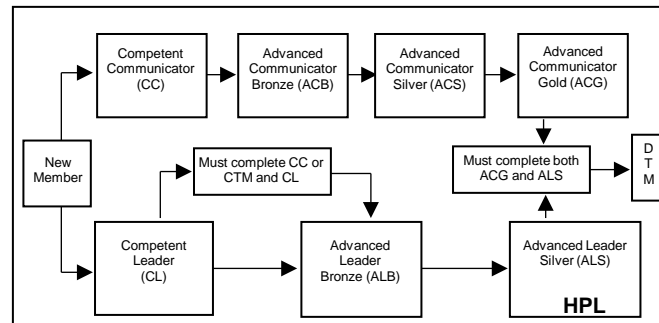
New Member

Competent Communicator (CC)

Advanced Communicator Bronze (ACB)

Advanced Communicator Silver (ACS)

Advanced Communicator Gold (ACG)

Must complete CC or CTM and CL

Must complete both ACG and ALS

D T M

Competent Leader (CL)

Advanced Leader Bronze (ALB)

Advanced Leader Silver (ALS)

HPL